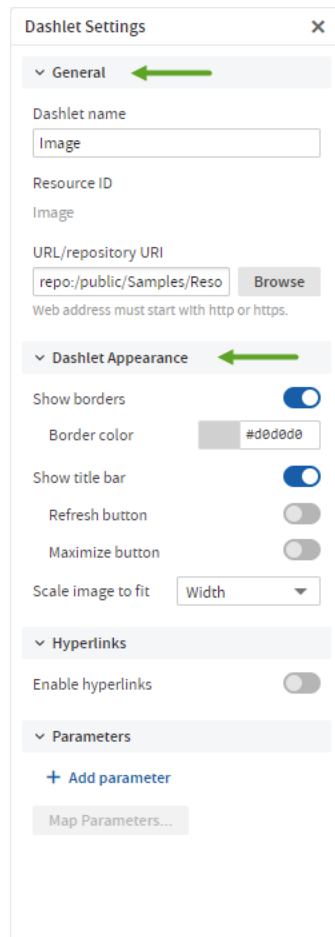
Dashlet Settings ×

General

Dashlet name

Image

Resource ID

Image

URL/repository URI

repo:/public/Samples/Reso Browse

Web address must start with http or https.

Dashlet Appearance

Show borders

Border color #d0d0d0

Show title bar

Refresh button

Maximize button

Scale image to fit Width

Hyperlinks

Enable hyperlinks

Parameters

+ Add parameter

Map Parameters...